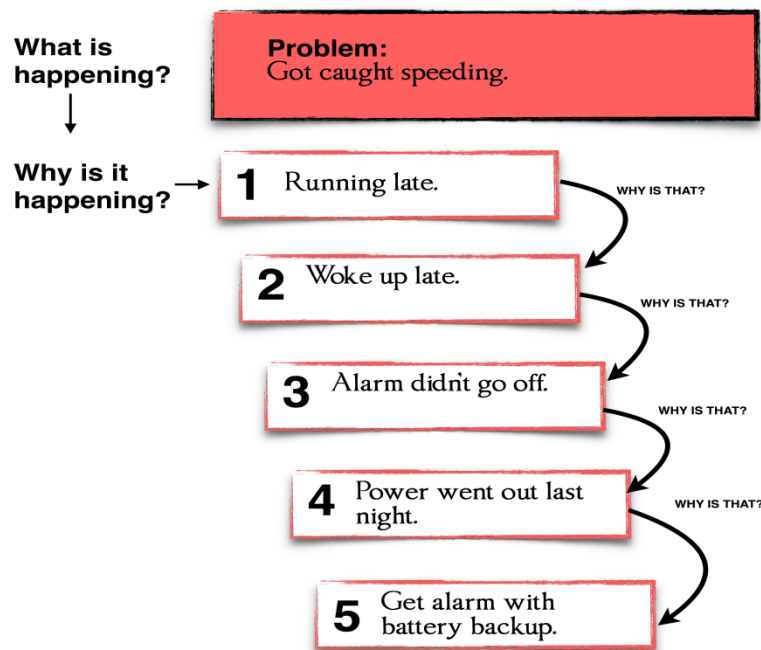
What is happening?

Problem:
Got caught speeding.

Why is it happening?

1 Running late.

WHY IS THAT?

2 Woke up late.

WHY IS THAT?

3 Alarm didn't go off.

WHY IS THAT?

4 Power went out last night.

WHY IS THAT?

5 Get alarm with battery backup.